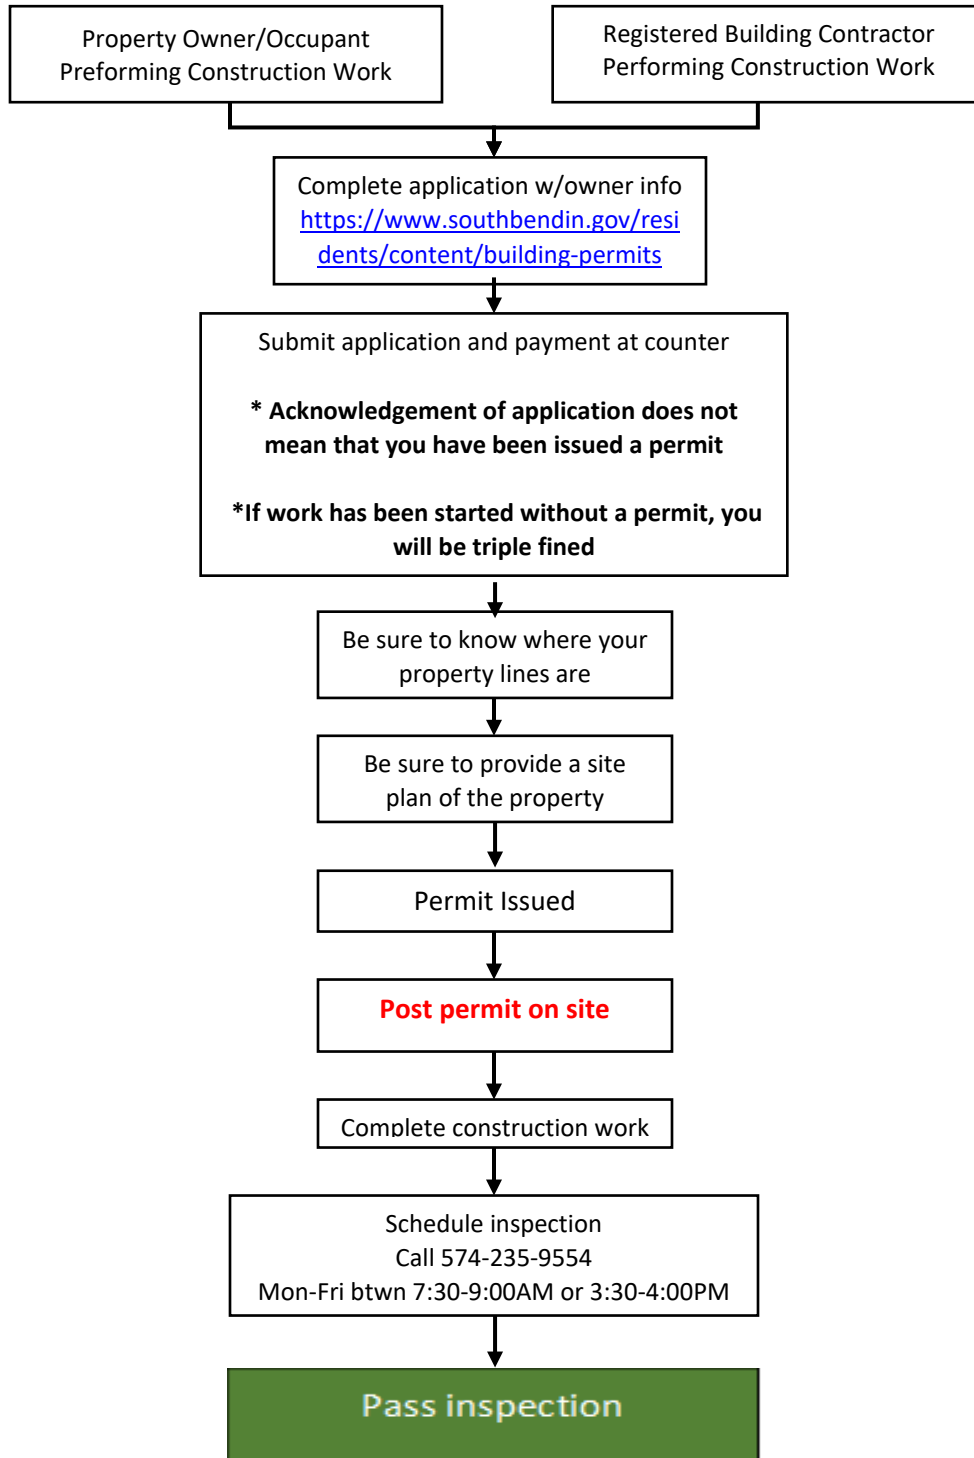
Property Owner/Occupant Preforming Construction Work

Registered Building Contractor Performing Construction Work

Complete application w/owner info https://www.southbendin.gov/residents/content/building-permits

Submit application and payment at counter

* Acknowledgement of application does not mean that you have been issued a permit

*If work has been started without a permit, you will be triple fined

Be sure to know where your property lines are

Be sure to provide a site plan of the property

Permit Issued

Post permit on site

Complete construction work

Schedule inspection
Call 574-235-9554
Mon-Fri btwn 7:30-9:00AM or 3:30-4:00PM

Pass inspection